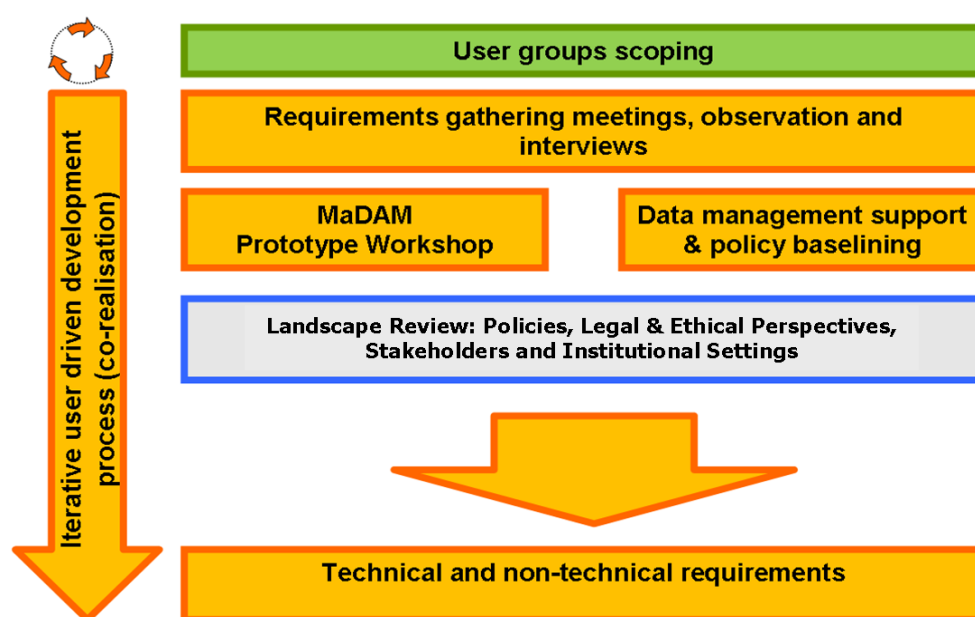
Iterative user driven development process (co-realisation)

User groups scoping

Requirements gathering meetings, observation and interviews

MaDAM
Prototype Workshop

Data management support & policy baselining

Landscape Review: Policies, Legal & Ethical Perspectives, Stakeholders and Institutional Settings

Technical and non-technical requirements